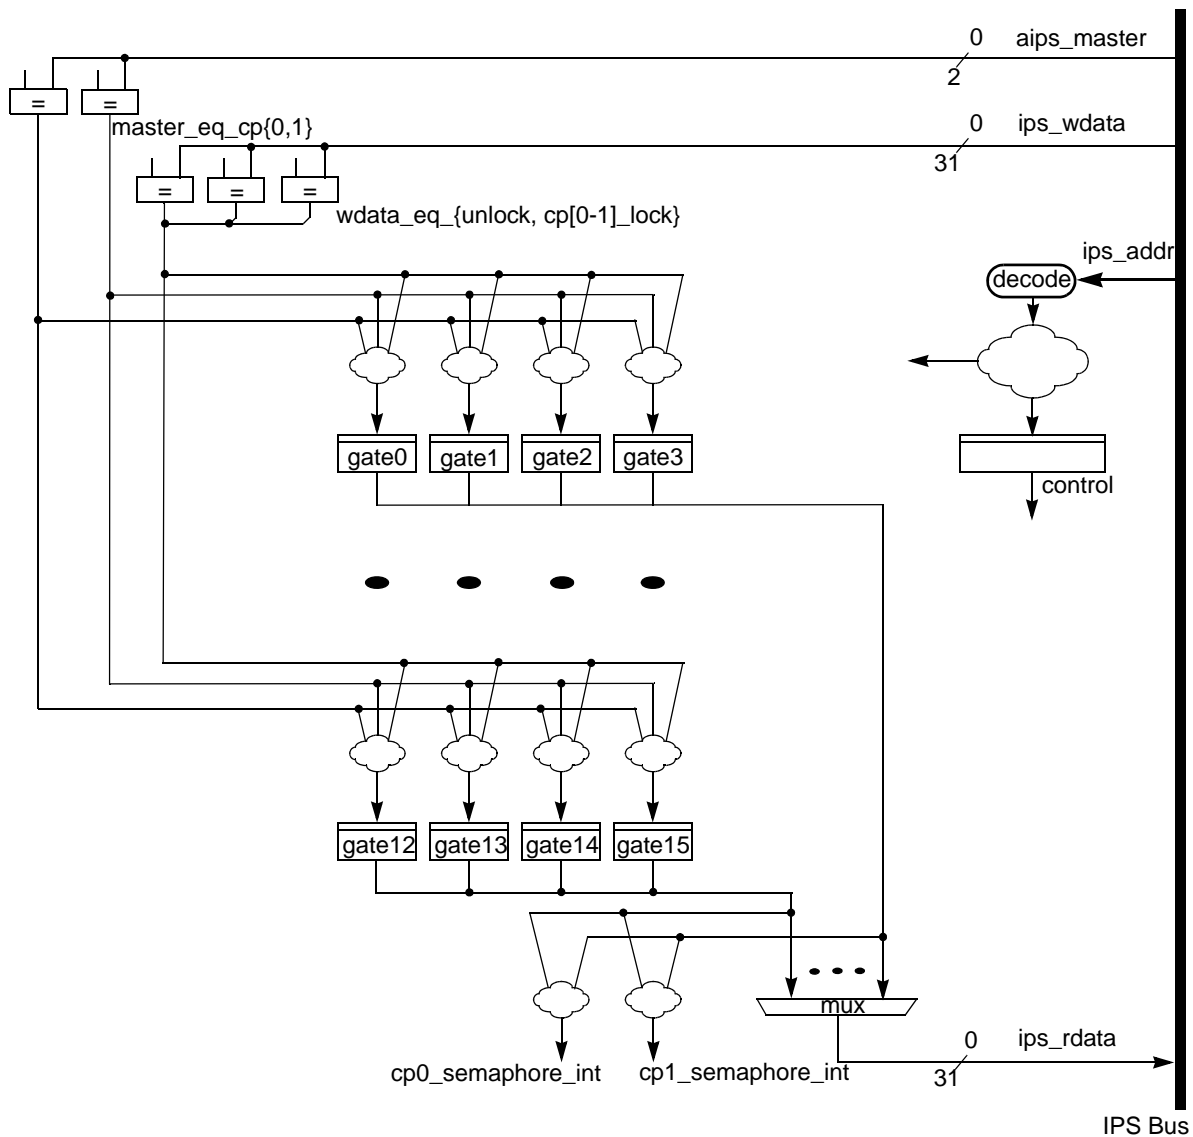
0 aips_master
2
=
=
master_eq_cp{0,1}
0 ips_wdata
31
=
=
=
wdata_eq_{unlock, cp[0-1]_lock}
ips_addr
decode
gate0
gate1
gate2
gate3
control
gate12
gate13
gate14
gate15
mux
cp0_semaphore_int
cp1_semaphore_int
0 ips_rdata
31
IPS Bus